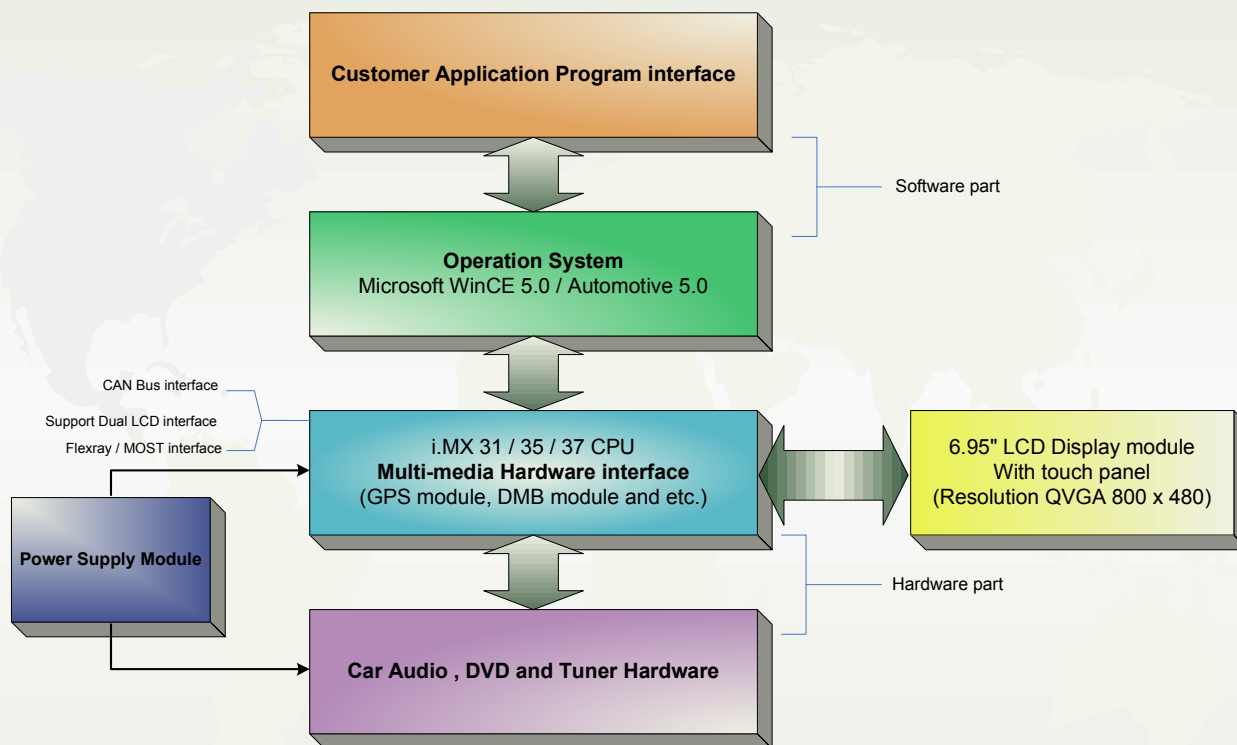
Customer Application Program interface

Software part

Operation System
Microsoft WinCE 5.0 / Automotive 5.0

CAN Bus interface
Support Dual LCD interface
Flexray / MOST interface

i.MX 31 / 35 / 37 CPU
Multi-media Hardware interface
(GPS module, DMB module and etc.)

6.95" LCD Display module
With touch panel
(Resolution QVGA 800 x 480)

Power Supply Module

Hardware part

Car Audio , DVD and Tuner Hardware